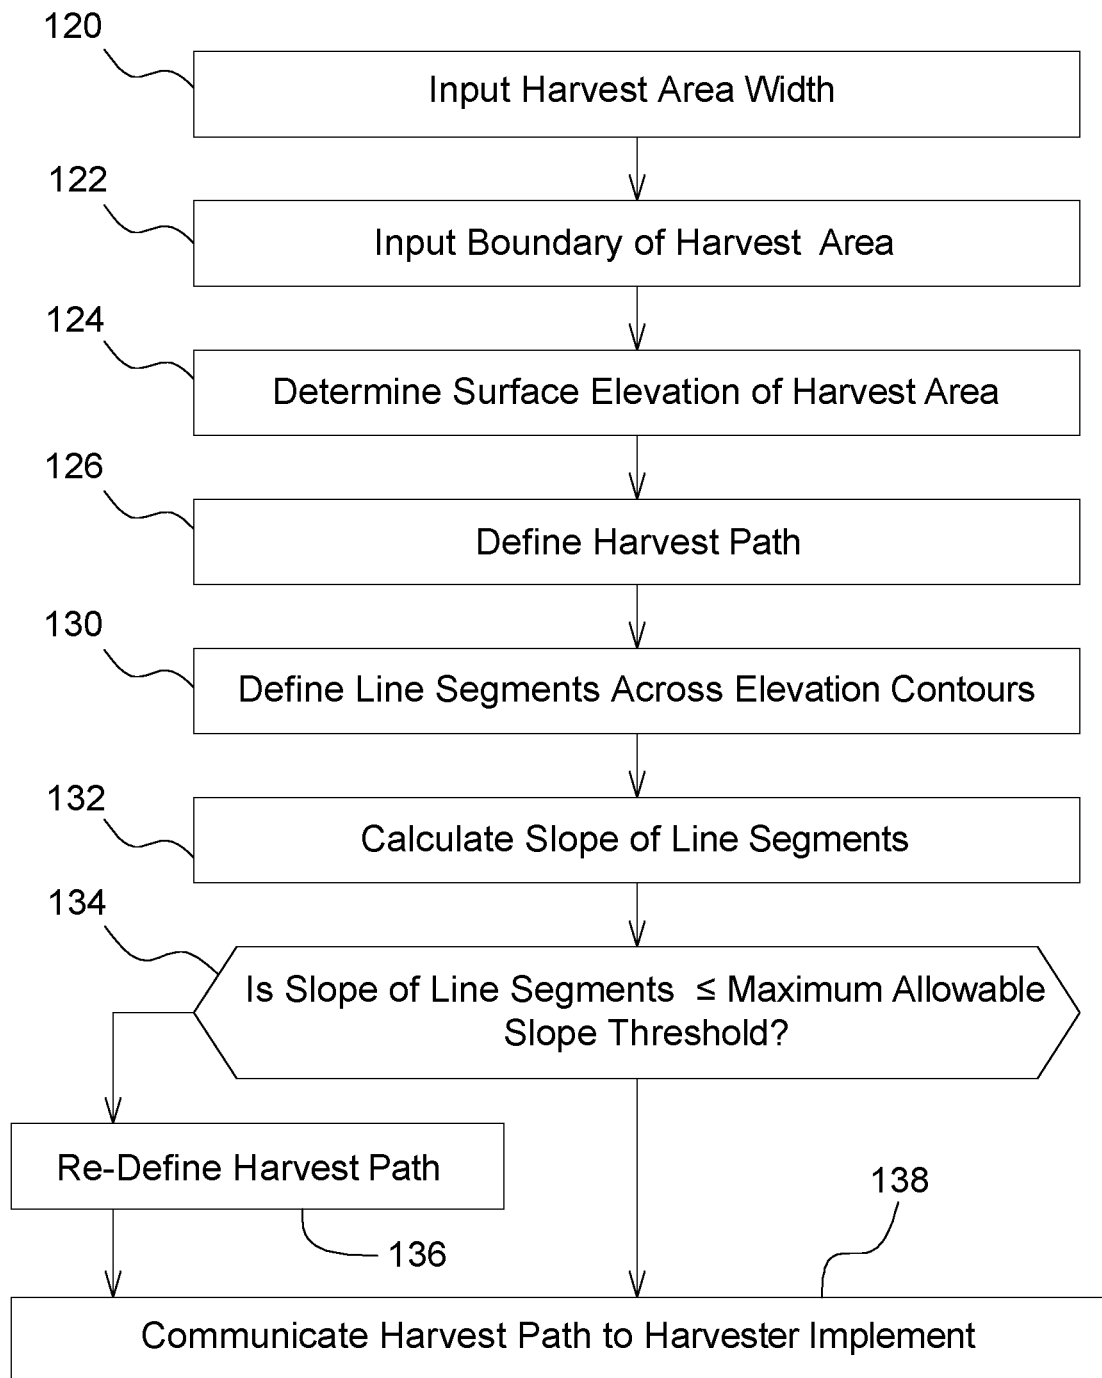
120
Input Harvest Area Width

122
Input Boundary of Harvest Area

124
Determine Surface Elevation of Harvest Area

126
Define Harvest Path

130
Define Line Segments Across Elevation Contours

132
Calculate Slope of Line Segments

134
Is Slope of Line Segments ≤ Maximum Allowable Slope Threshold?

Re-Define Harvest Path

136

138

Communicate Harvest Path to Harvester Implement